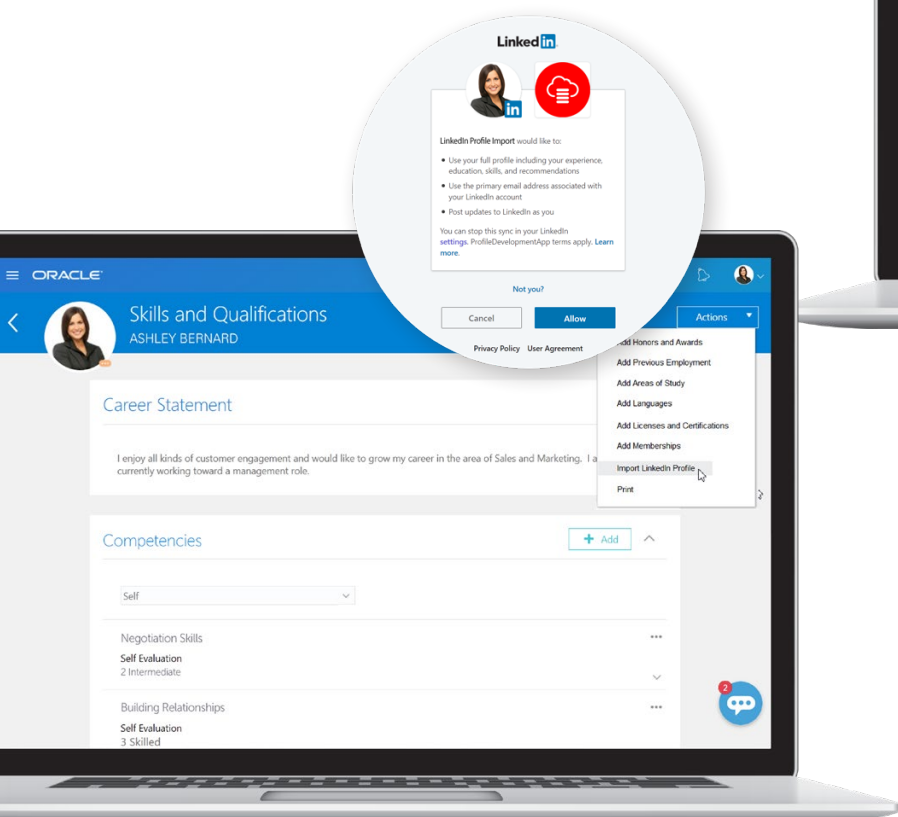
LinkedIn

LinkedIn Profile Import would like to:

• Use your full profile including your experience, education, skills, and recommendations

• Use the primary email address associated with your LinkedIn account

• Post updates to LinkedIn as you

You can stop this sync in your LinkedIn settings. ProfileDevelopmentApp terms apply. Learn more.

Not you?

Cancel

Allow

Privacy Policy User Agreement

ORACLE

Skills and Qualifications
ASHLEY BERNARD

Actions

Add Honors and Awards
Add Previous Employment
Add Areas of Study
Add Languages
Add Licenses and Certifications
Add Memberships
Import LinkedIn Profile
Print

Career Statement

I enjoy all kinds of customer engagement and would like to grow my career in the area of Sales and Marketing. I a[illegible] currently working toward a management role.

Competencies

Add

Self

Negotiation Skills
Self Evaluation
2 Intermediate

Building Relationships
Self Evaluation
3 Skilled

2